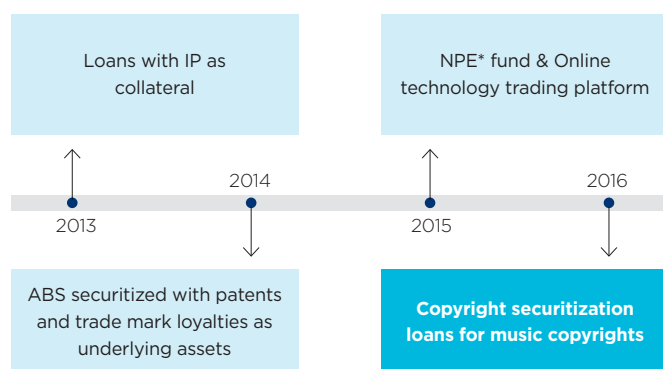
Loans with IP as collateral

NPE* fund & Online technology trading platform

2014

2016

2013

2015

ABS securitized with patents and trade mark loyalties as underlying assets

Copyright securitization loans for music copyrights